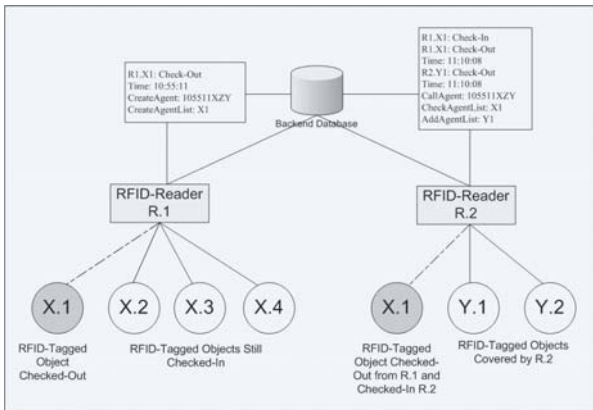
R1.X1: Check-Out
Time: 10:55:11
CreateAgent: 105511XZY
CreateAgentList: X1

Backend Database

R1.X1: Check-In
R1.X1: Check-Out
Time: 11:10:08
R2.Y1: Check-Out
Time: 11:10:08
CallAgent: 105511XZY
CheckAgentList: X1
AddAgentList: Y1

RFID-Reader R.1

RFID-Reader R.2

X.1

X.2

X.3

X.4

X.1

Y.1

Y.2

RFID-Tagged Object Checked-Out

RFID-Tagged Objects Still Checked-In

RFID-Tagged Object Checked-Out from R.1 and Checked-In R.2

RFID-Tagged Objects Covered by R.2